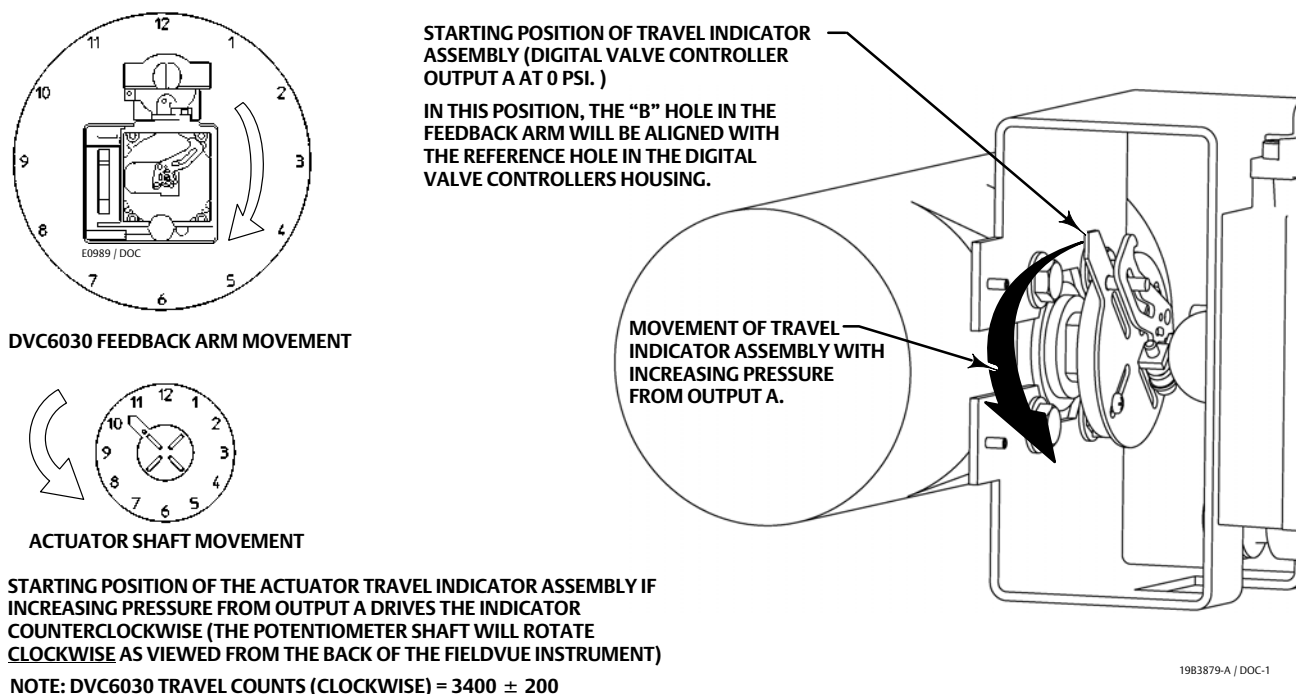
12
1
2
3
4
5
6
7
8
9
10
11
E0989 / DOC

DVC6030 FEEDBACK ARM MOVEMENT

12
1
2
3
4
5
6
7
8
9
10
11

ACTUATOR SHAFT MOVEMENT

STARTING POSITION OF TRAVEL INDICATOR ASSEMBLY (DIGITAL VALVE CONTROLLER OUTPUT A AT 0 PSI. )

IN THIS POSITION, THE "B" HOLE IN THE FEEDBACK ARM WILL BE ALIGNED WITH THE REFERENCE HOLE IN THE DIGITAL VALVE CONTROLLERS HOUSING.

MOVEMENT OF TRAVEL INDICATOR ASSEMBLY WITH INCREASING PRESSURE FROM OUTPUT A.

STARTING POSITION OF THE ACTUATOR TRAVEL INDICATOR ASSEMBLY IF INCREASING PRESSURE FROM OUTPUT A DRIVES THE INDICATOR COUNTERCLOCKWISE (THE POTENTIOMETER SHAFT WILL ROTATE CLOCKWISE AS VIEWED FROM THE BACK OF THE FIELDVUE INSTRUMENT)

NOTE: DVC6030 TRAVEL COUNTS (CLOCKWISE) = 3400 $\pm$ 200

19B3879-A / DOC-1